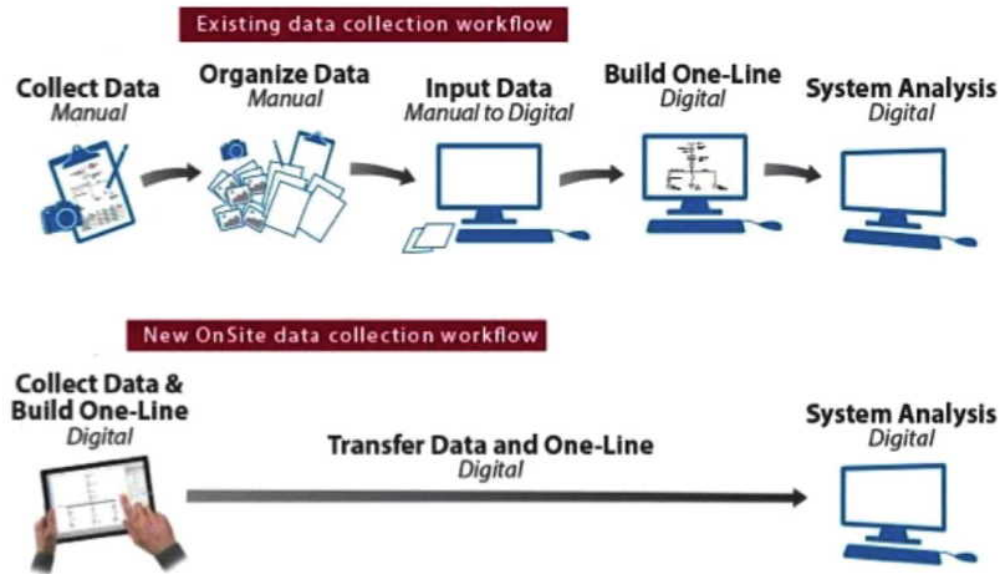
Existing data collection workflow

Collect Data
Manual

Organize Data
Manual

Input Data
Manual to Digital

Build One-Line
Digital

System Analysis
Digital

New OnSite data collection workflow

Collect Data & Build One-Line
Digital

Transfer Data and One-Line
Digital

System Analysis
Digital